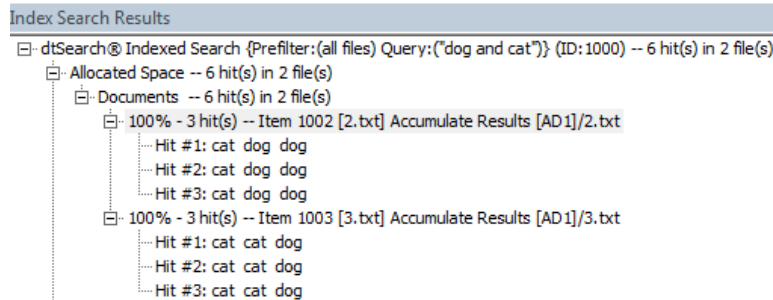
Index Search Results

dtSearch® Indexed Search {Prefilter:(all files) Query:("dog and cat")} (ID:1000) -- 6 hit(s) in 2 file(s)
Allocated Space -- 6 hit(s) in 2 file(s)
Documents -- 6 hit(s) in 2 file(s)
100% - 3 hit(s) -- Item 1002 [2.txt] Accumulate Results [AD1]/2.txt
Hit #1: cat dog dog
Hit #2: cat dog dog
Hit #3: cat dog dog
100% - 3 hit(s) -- Item 1003 [3.txt] Accumulate Results [AD1]/3.txt
Hit #1: cat cat dog
Hit #2: cat cat dog
Hit #3: cat cat dog